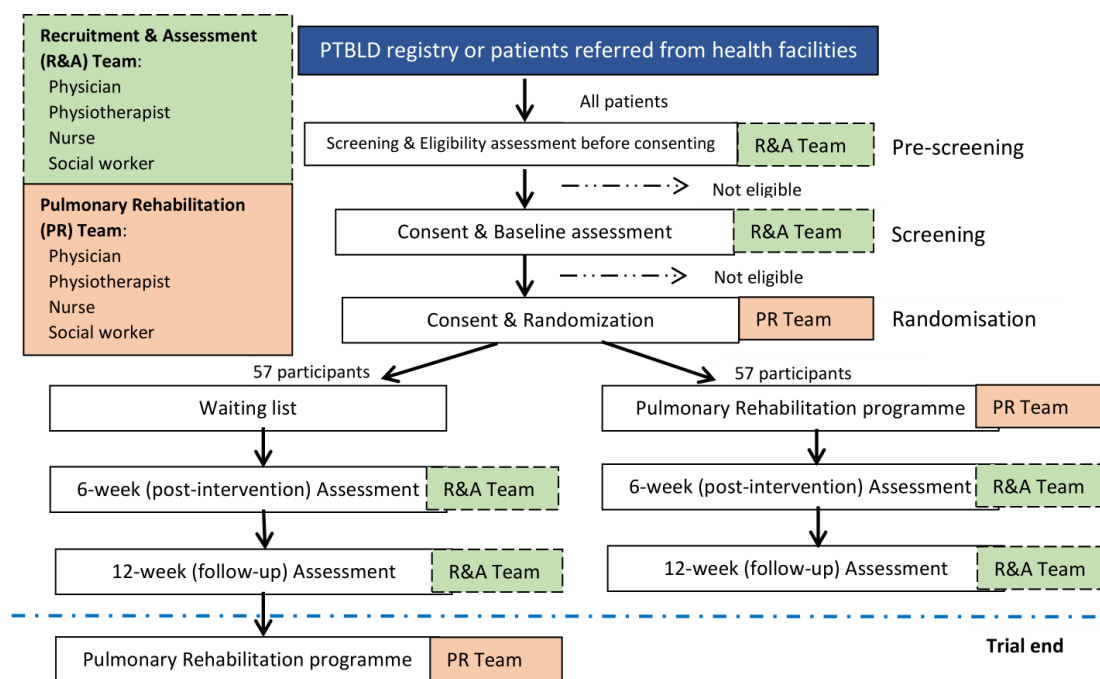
Recruitment & Assessment (R&A) Team:
Physician
Physiotherapist
Nurse
Social worker

Pulmonary Rehabilitation (PR) Team:
Physician
Physiotherapist
Nurse
Social worker

PTBLD registry or patients referred from health facilities

All patients

Screening & Eligibility assessment before consenting
R&A Team
Pre-screening

Not eligible

Consent & Baseline assessment
R&A Team
Screening

Not eligible

Consent & Randomization
PR Team
Randomisation

57 participants
57 participants

Waiting list

Pulmonary Rehabilitation programme
PR Team

6-week (post-intervention) Assessment
R&A Team

6-week (post-intervention) Assessment
R&A Team

12-week (follow-up) Assessment
R&A Team

12-week (follow-up) Assessment
R&A Team

Pulmonary Rehabilitation programme
PR Team

Trial end